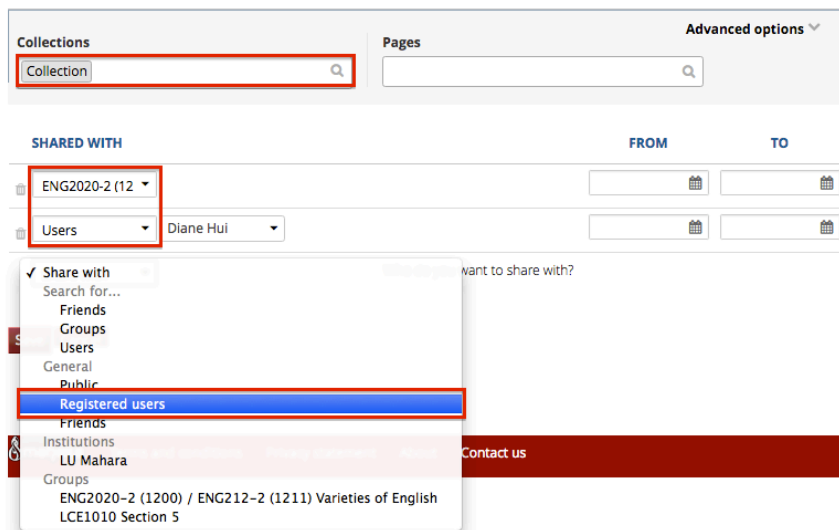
Collections

Collection

Pages

Advanced options

SHARED WITH

FROM

TO

ENG2020-2 (12

Users

Diane Hui

✓ Share with

Search for...

Friends

Groups

Users

General

Public

Registered users

Friends

Institutions

LU Mahara

Groups

ENG2020-2 (1200) / ENG212-2 (1211) Varieties of English

LCE1010 Section 5

Who do you want to share with?

Contact us